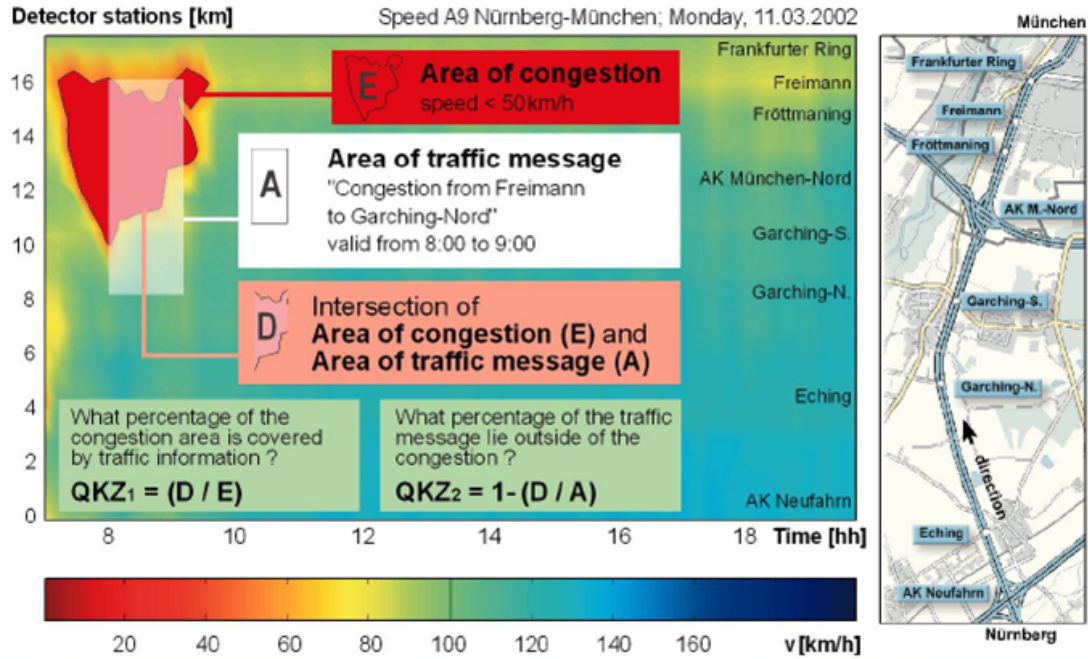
Detector stations [km]

Speed A9 Nürnberg-München; Monday, 11.03.2002

München

16
14
12
10
8
6
4
2
0

Frankfurter Ring
Freimann
Fröttmaning
AK München-Nord
Garching-S.
Garching-N.
Eching
AK Neufahrn

E

Area of congestion
speed < 50km/h

A

Area of traffic message
"Congestion from Freimann to Garching-Nord"
valid from 8:00 to 9:00

D

Intersection of
Area of congestion (E) and
Area of traffic message (A)

What percentage of the congestion area is covered by traffic information ?

$QKZ_1$ = (D / E)

What percentage of the traffic message lie outside of the congestion ?

$QKZ_2$ = 1- (D / A)

8 10 12 14 16 18 Time [hh]

20 40 60 80 100 120 140 160 v [km/h]

Frankfurter Ring
Freimann
Fröttmaning
AK M.-Nord
Garching-S.
Garching-N.
direction
Eching
AK Neufahrn

Nürnberg